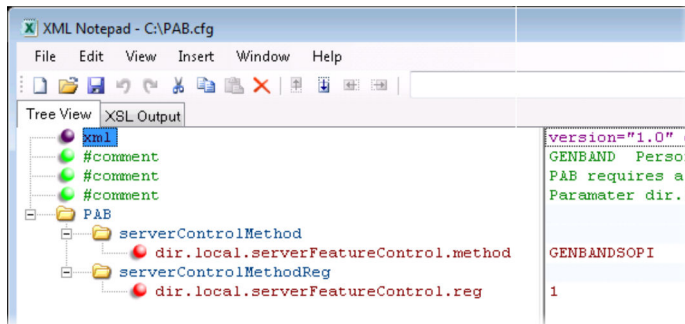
XML Notepad - C:\PAB.cfg

File Edit View Insert Window Help

Tree View XSL Output

xml
#comment
#comment
#comment
PAB
serverControlMethod
dir.local.serverFeatureControl.method
serverControlMethodReg
dir.local.serverFeatureControl.reg

version="1.0" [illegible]
GENBAND Perso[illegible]
PAB requires a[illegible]
Paramater dir.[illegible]
GENBANDSOPI
1